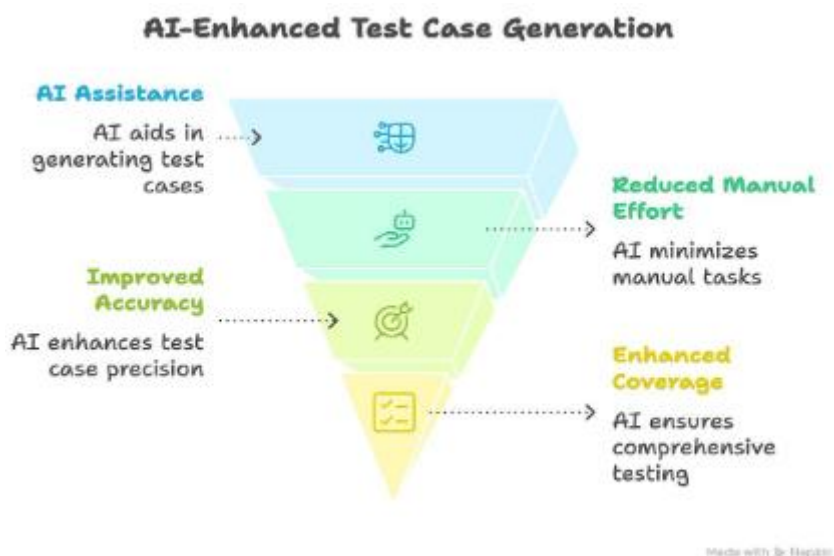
AI-Enhanced Test Case Generation

AI Assistance

AI aids in generating test cases

Reduced Manual Effort

AI minimizes manual tasks

Improved Accuracy

AI enhances test case precision

Enhanced Coverage

AI ensures comprehensive testing

Made with Napkin